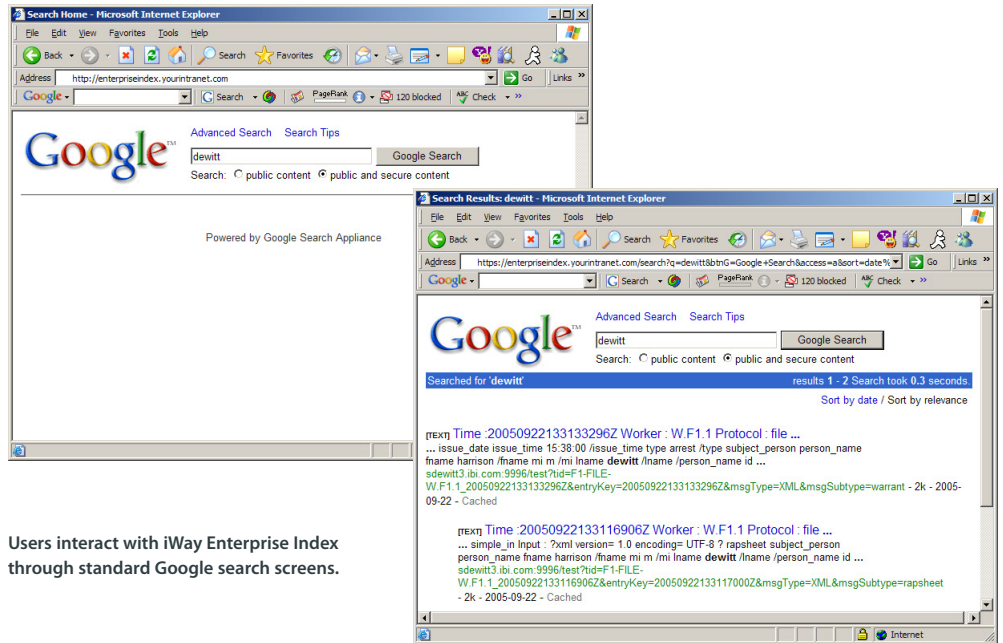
Search Home - Microsoft Internet Explorer

File Edit View Favorites Tools Help

Back Search Favorites

Address http://enterpriseindex.yourintranet.com Go Links »

Google Search PageRank 120 blocked Check »

Google™

Advanced Search Search Tips

dewitt Google Search

Search: public content public and secure content

Powered by Google Search Appliance

Search Results: dewitt - Microsoft Internet Explorer

File Edit View Favorites Tools Help

Back Search Favorites

Address https://enterpriseindex.yourintranet.com/search?q=dewitt&btnG=Google+Search&access=a&sort=date% Go Links »

Google Search PageRank 120 blocked Check »

Google™

Advanced Search Search Tips

dewitt Google Search

Search: public content public and secure content

Searched for 'dewitt' results 1 - 2 Search took 0.3 seconds.

Sort by date / Sort by relevance

[TEXT] Time :20050922133133296Z Worker : W.F1.1 Protocol : file ...
... issue_date issue_time 15:38:00 /issue_time type arrest /type subject_person person_name fname harrison /fname mi m /mi lname **dewitt** /lname /person_name id ...
sdewitt3.ibi.com:9996/test?tid=F1-FILE-W.F1.1_20050922133133296Z&entryKey=20050922133133296Z&msgType=XML&msgSubtype=warrant - 2k - 2005-09-22 - Cached

[TEXT] Time :20050922133116906Z Worker : W.F1.1 Protocol : file ...
... simple_in Input : ?xml version= 1.0 encoding= UTF-8 ? rapsheet subject_person person_name fname harrison /fname mi m /mi lname **dewitt** /lname /person_name id ...
sdewitt3.ibi.com:9996/test?tid=F1-FILE-W.F1.1_20050922133116906Z&entryKey=20050922133117000Z&msgType=XML&msgSubtype=rapsheet - 2k - 2005-09-22 - Cached

Internet

Users interact with iWay Enterprise Index through standard Google search screens.